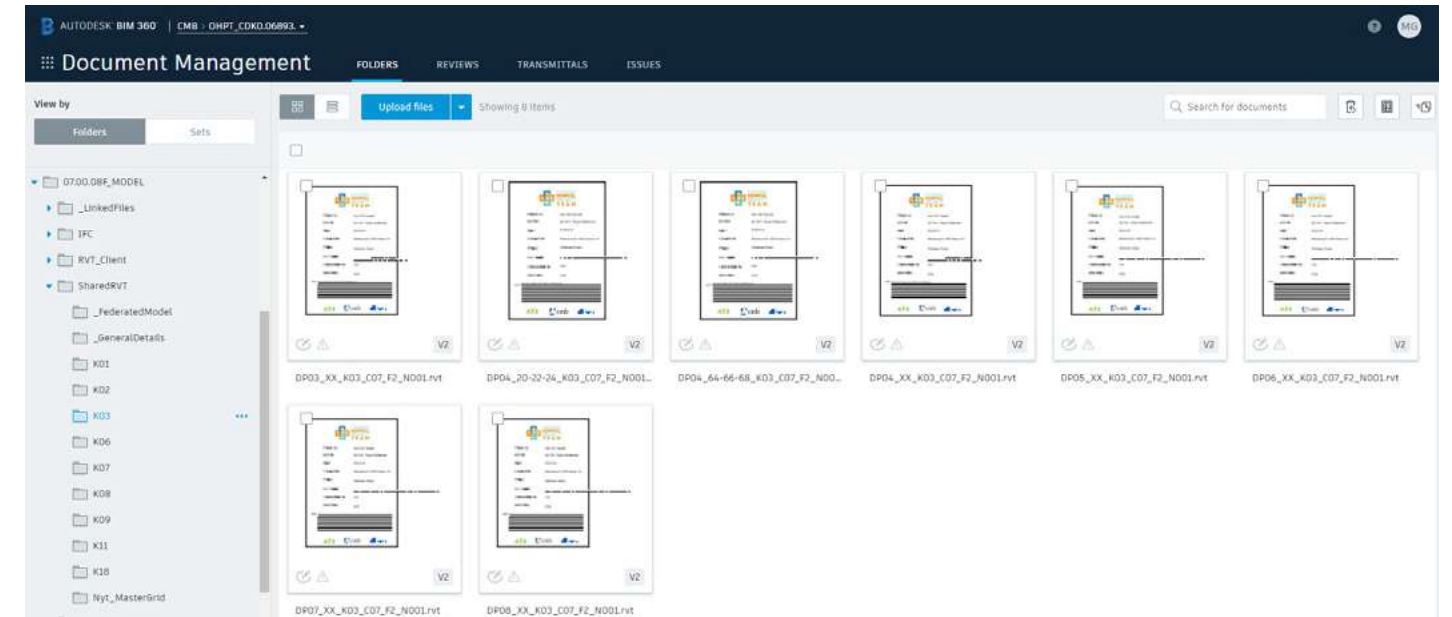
AUTODESK BIM 360 | CMB › OHPT_CDKO.06893. ▾

MG

Document Management

FOLDERS
REVIEWS
TRANSMITTALS
ISSUES

View by

Folders
Sets

07.00.08F_MODEL
_LinkedFiles
IFC
RVT_Client
SharedRVT
_FederatedModel
_GeneralDetails
K01
K02
K03
K06
K07
K08
K09
K11
K18
Nyt_MasterGrid

Upload files
Showing 8 items

Search for documents

V2
DP03_XX_K03_C07_F2_N001.rvt

V2
DP04_20-22-24_K03_C07_F2_N001...

V2
DP04_64-66-68_K03_C07_F2_N00...

V2
DP04_XX_K03_C07_F2_N001.rvt

V2
DP05_XX_K03_C07_F2_N001.rvt

V2
DP06_XX_K03_C07_F2_N001.rvt

V2
DP07_XX_K03_C07_F2_N001.rvt

V2
DP08_XX_K03_C07_F2_N001.rvt